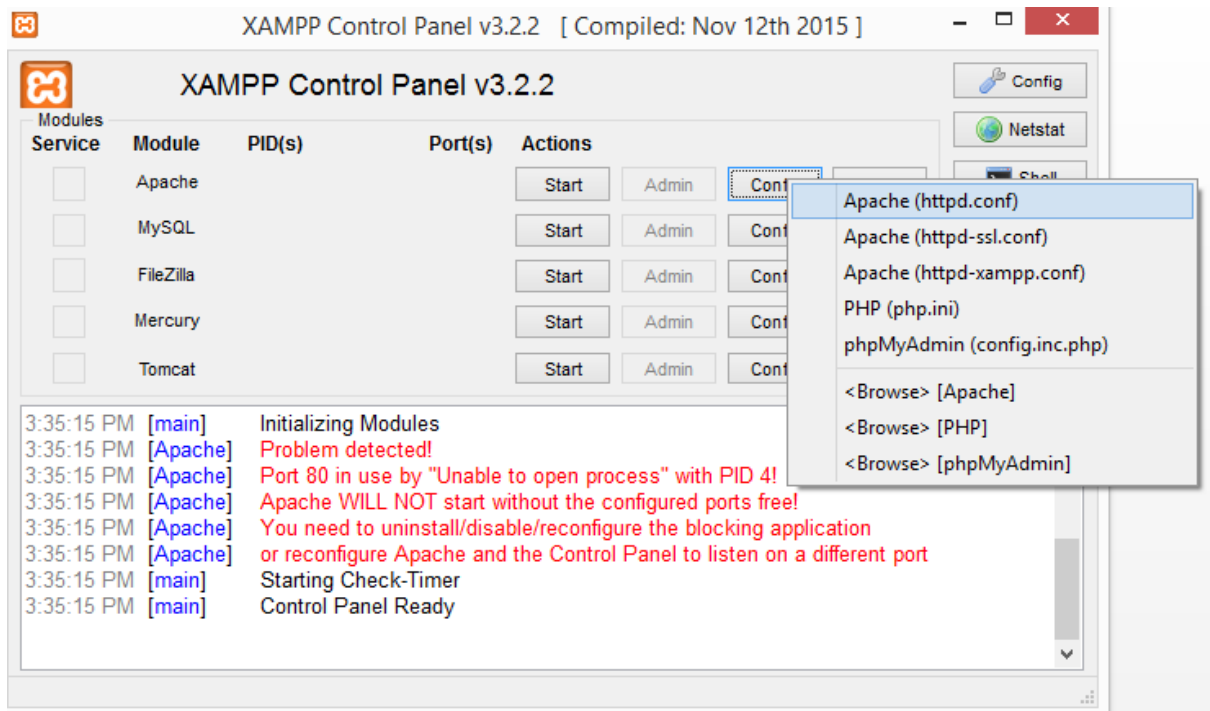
XAMPP Control Panel v3.2.2 [ Compiled: Nov 12th 2015 ]

XAMPP Control Panel v3.2.2

Config
Netstat
Shell

Modules
Service Module PID(s) Port(s) Actions

Apache Start Admin Conf
MySQL Start Admin Conf
FileZilla Start Admin Conf
Mercury Start Admin Conf
Tomcat Start Admin Conf

Apache (httpd.conf)
Apache (httpd-ssl.conf)
Apache (httpd-xampp.conf)
PHP (php.ini)
phpMyAdmin (config.inc.php)
<Browse> [Apache]
<Browse> [PHP]
<Browse> [phpMyAdmin]

3:35:15 PM [main] Initializing Modules
3:35:15 PM [Apache] Problem detected!
3:35:15 PM [Apache] Port 80 in use by "Unable to open process" with PID 4!
3:35:15 PM [Apache] Apache WILL NOT start without the configured ports free!
3:35:15 PM [Apache] You need to uninstall/disable/reconfigure the blocking application
3:35:15 PM [Apache] or reconfigure Apache and the Control Panel to listen on a different port
3:35:15 PM [main] Starting Check-Timer
3:35:15 PM [main] Control Panel Ready